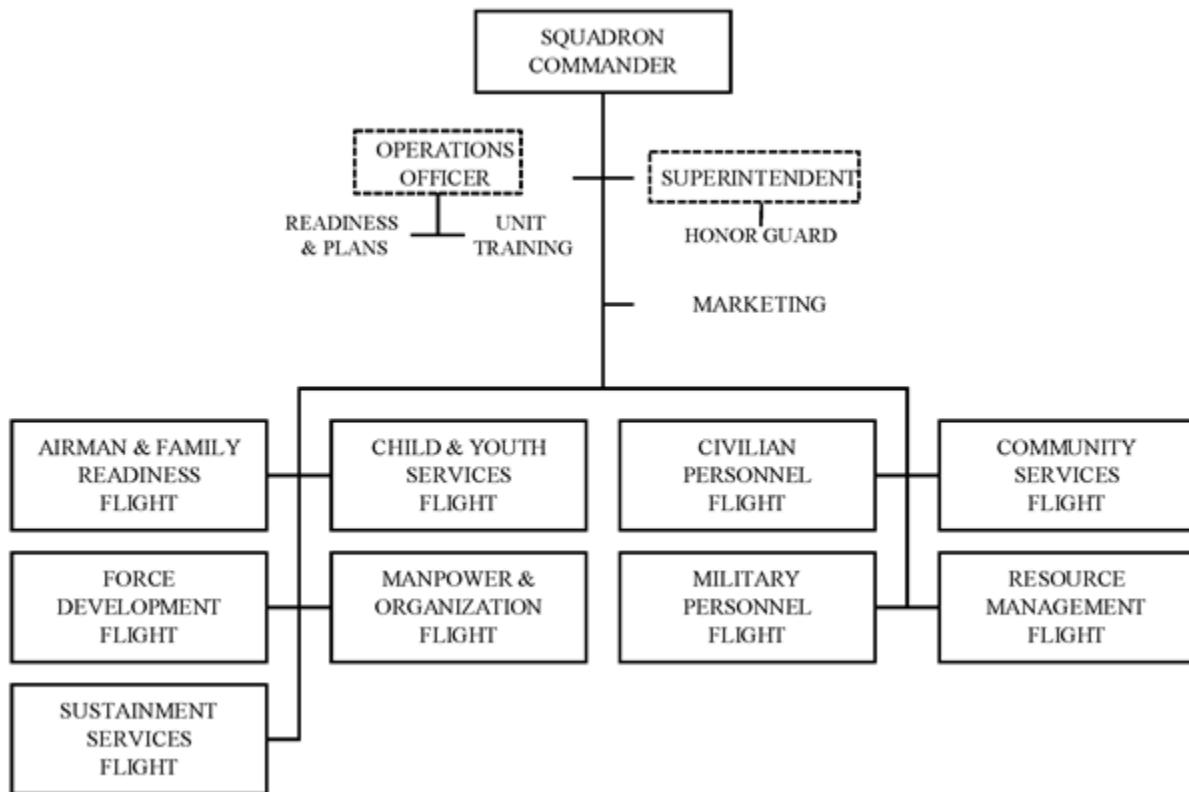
SQUADRON COMMANDER

OPERATIONS OFFICER

READINESS & PLANS

UNIT TRAINING

SUPERINTENDENT

HONOR GUARD

MARKETING

AIRMAN & FAMILY READINESS FLIGHT

CHILD & YOUTH SERVICES FLIGHT

CIVILIAN PERSONNEL FLIGHT

COMMUNITY SERVICES FLIGHT

FORCE DEVELOPMENT FLIGHT

MANPOWER & ORGANIZATION FLIGHT

MILITARY PERSONNEL FLIGHT

RESOURCE MANAGEMENT FLIGHT

SUSTAINMENT SERVICES FLIGHT